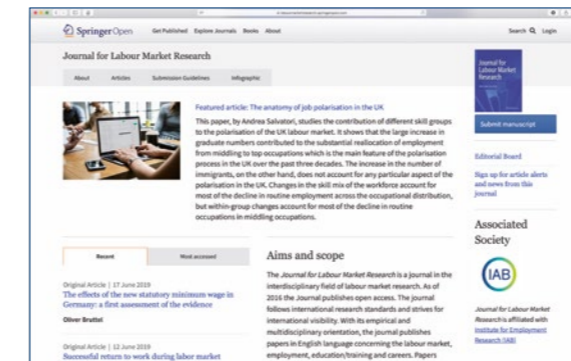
SpringerOpen Get Published Explore Journals Books About

Search Login

Journal for Labour Market Research

About Articles Submission Guidelines Infographic

Featured article: The anatomy of job polarisation in the UK

This paper, by Andrea Salvatori, studies the contribution of different skill groups to the polarisation of the UK labour market. It shows that the large increase in graduate numbers contributed to the substantial reallocation of employment from middling to top occupations which is the main feature of the polarisation process in the UK over the past three decades. The increase in the number of immigrants, on the other hand, does not account for any particular aspect of the polarisation in the UK. Changes in the skill mix of the workforce account for most of the decline in routine employment across the occupational distribution, but within-group changes account for most of the decline in routine occupations in middling occupations.

Journal for Labour Market Research

Submit manuscript

Editorial Board

Sign up for article alerts and news from this journal

Associated Society

IAB

Journal for Labour Market Research is affiliated with Institute for Employment Research (IAB)

Recent Most accessed

Original Article | 17 June 2019
The effects of the new statutory minimum wage in Germany: a first assessment of the evidence
Oliver Bruttel

Original Article | 12 June 2019
Successful return to work during labor market

Aims and scope

The Journal for Labour Market Research is a journal in the interdisciplinary field of labour market research. As of 2016 the Journal publishes open access. The journal follows international research standards and strives for international visibility. With its empirical and multidisciplinary orientation, the journal publishes papers in English language concerning the labour market, employment, education/training and careers. Papers